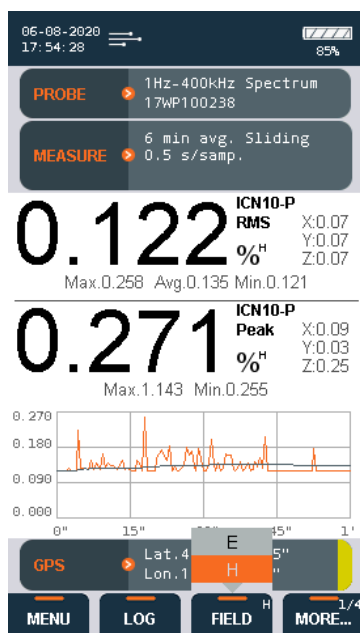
06-08-2020
17:54:28

85%

PROBE
1Hz-400kHz Spectrum
17WP100238

MEASURE
6 min avg. Sliding
0.5 s/samp.

0.122
ICN10-P
RMS
$\%^H$
X:0.07
Y:0.07
Z:0.07
Max.0.258 Avg.0.135 Min.0.121

0.271
ICN10-P
Peak
$\%^H$
X:0.09
Y:0.03
Z:0.25
Max.1.143 Min.0.255

0.270
0.180
0.090
0.000
0"
15"
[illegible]
45"
1'

GPS
Lat.4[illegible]5"
Lon.1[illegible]"

E
H

MENU
LOG
FIELD
H
MORE...
1/4